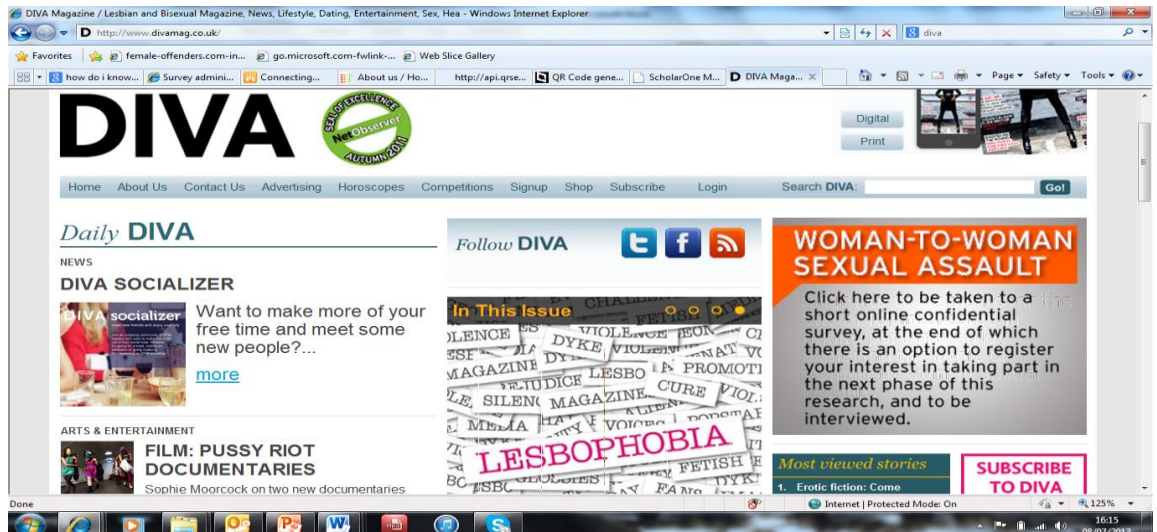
DIVA Magazine / Lesbian and Bisexual Magazine, News, Lifestyle, Dating, Entertainment, Sex, Hea - Windows Internet Explorer

http://www.divamag.co.uk/

diva

Favorites | female-offenders.com-in... | go.microsoft.com-fwlink-... | Web Slice Gallery

how do i know... | Survey admini... | Connecting... | About us / Ho... | http://api.qrse... | QR Code gene... | ScholarOne M... | DIVA Maga... ×

Page ▾ Safety ▾ Tools ▾

DIVA

SEAL OF EXCELLENCE NetObserver AUTUMN 2011

Digital

Print

Home About Us Contact Us Advertising Horoscopes Competitions Signup Shop Subscribe Login Search DIVA: Go!

Daily DIVA

NEWS

DIVA SOCIALIZER

DIVA socializer

Want to make more of your free time and meet some new people?...

more

ARTS & ENTERTAINMENT

FILM: PUSSY RIOT DOCUMENTARIES

Sophie Moorcock on two new documentaries

Follow DIVA

In This Issue

LENCE VIOLENCE DYKE VIOLENCE MAGAZINE LESBO PROMOTI JUDICE CURE SILENC MAGAZINE MEDIA VOICES LESBOPHOBIA FETISH

WOMAN-TO-WOMAN SEXUAL ASSAULT

Click here to be taken to a short online confidential survey, at the end of which there is an option to register your interest in taking part in the next phase of this research, and to be interviewed.

Most viewed stories

1. Erotic fiction: Come

SUBSCRIBE TO DIVA

Done

Internet | Protected Mode: On

125%

16:15
09/07/2013